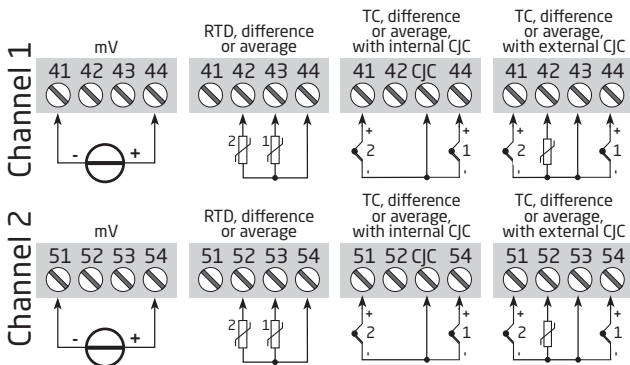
Channel 1

mV
41 42 43 44
- +

RTD, difference or average
41 42 43 44
2 1

TC, difference or average, with internal CJC
41 42 CJC 44
+ 2 - + 1 -

TC, difference or average, with external CJC
41 42 43 44
+ 2 - + 1 -

Channel 2

mV
51 52 53 54
- +

RTD, difference or average
51 52 53 54
2 1

TC, difference or average, with internal CJC
51 52 CJC 54
+ 2 - + 1 -

TC, difference or average, with external CJC
51 52 53 54
+ 2 - + 1 -